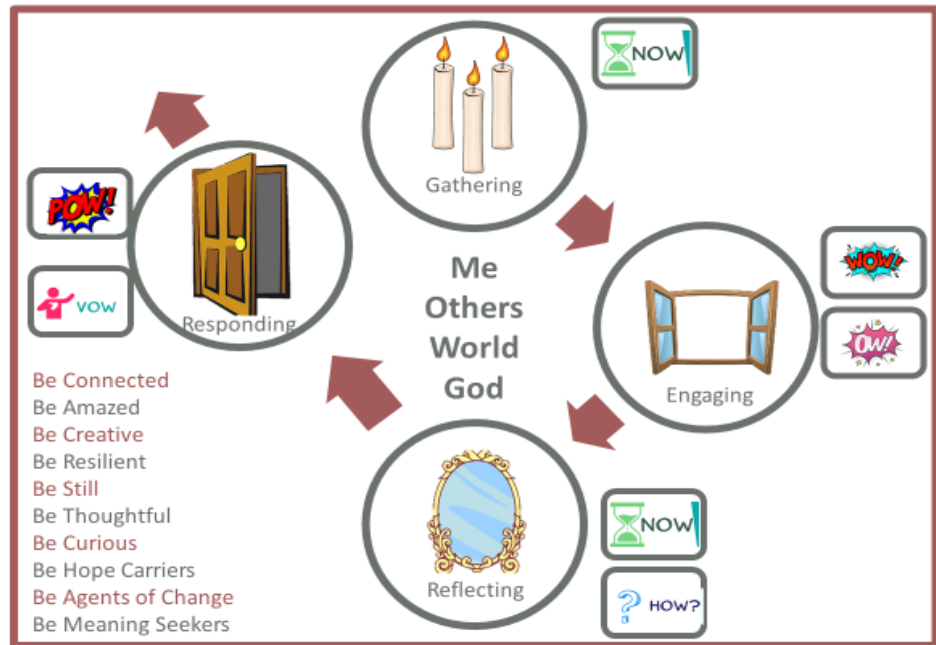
Gathering

NOW

POW!

VOW

Responding

Me
Others
World
God

WOW!

OW!

Engaging

Reflecting

NOW

? HOW?

Be Connected
Be Amazed
Be Creative
Be Resilient
Be Still
Be Thoughtful
Be Curious
Be Hope Carriers
Be Agents of Change
Be Meaning Seekers